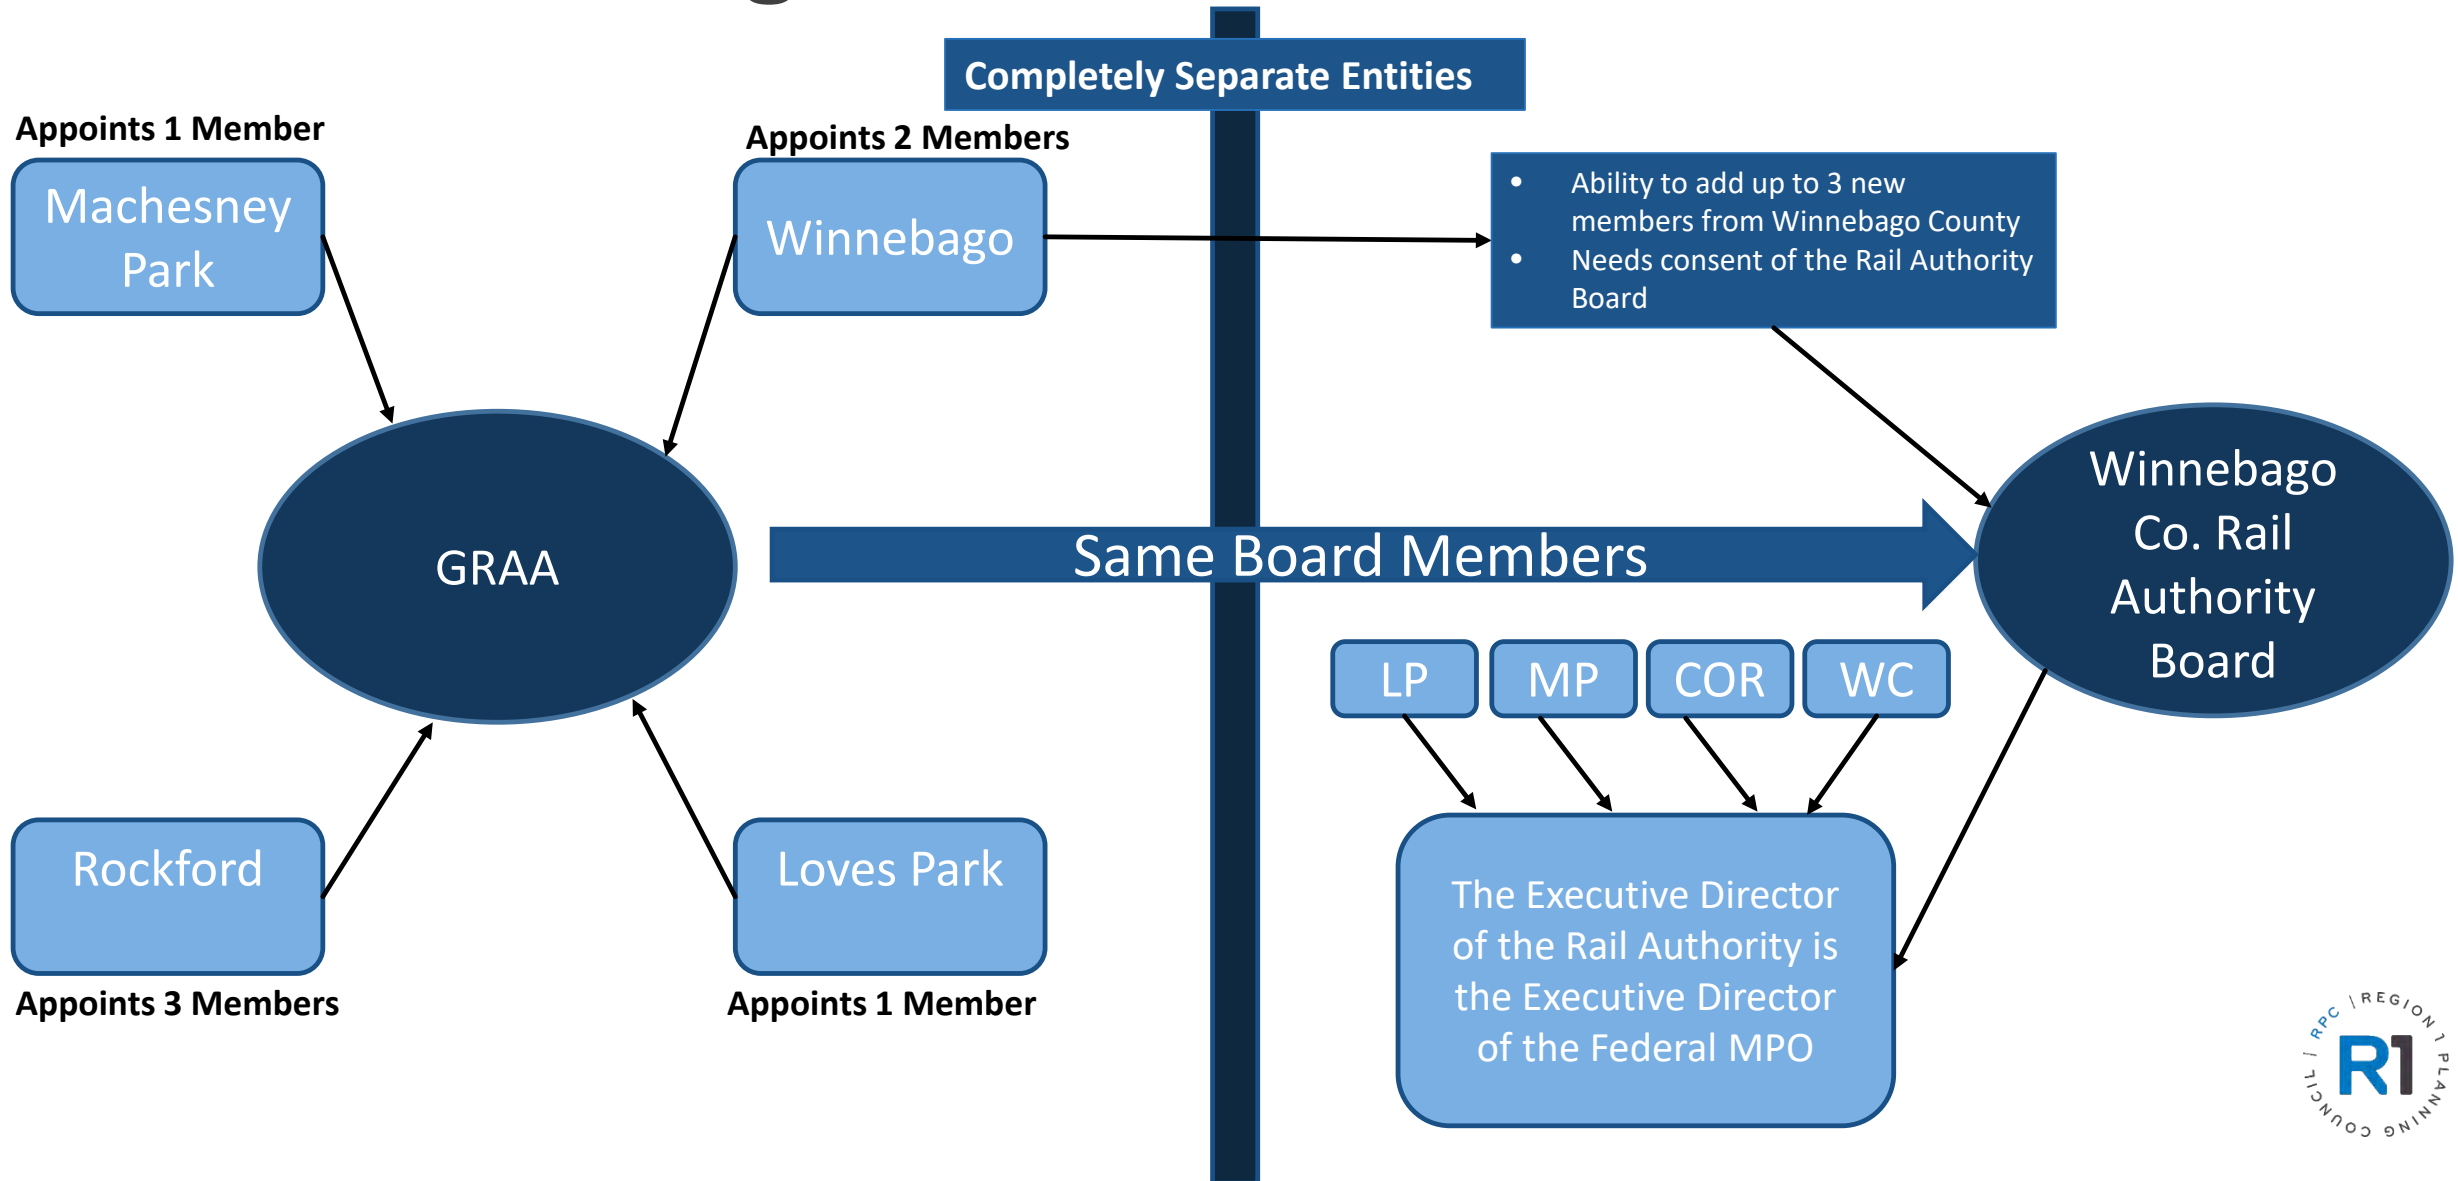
Completely Separate Entities

Appoints 1 Member

Machesney Park

Appoints 2 Members

Winnebago

- Ability to add up to 3 new members from Winnebago County
- Needs consent of the Rail Authority Board

GRAA

Same Board Members

Winnebago Co. Rail Authority Board

LP

MP

COR

WC

Rockford

Appoints 3 Members

Loves Park

Appoints 1 Member

The Executive Director of the Rail Authority is the Executive Director of the Federal MPO

RPC | REGION 1 PLANNING COUNCIL

R1